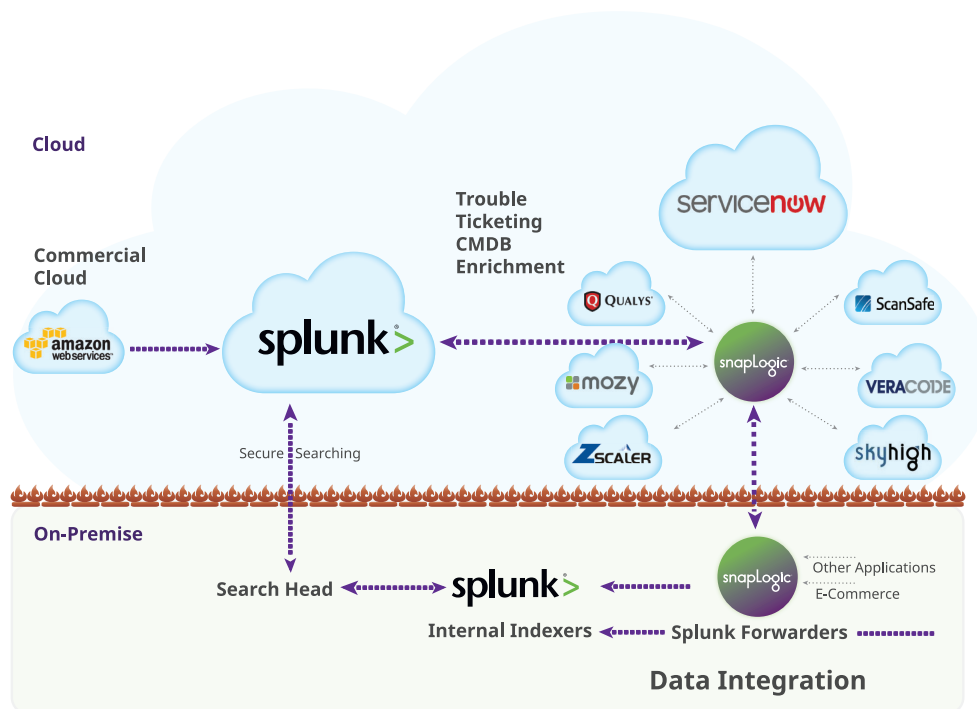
Cloud

Commercial Cloud

amazon webservices

splunk>

Trouble Ticketing CMDB Enrichment

servicenow

QUALYS

mozy

ZSCALER

snapLogic

ScanSafe

VERACODE

skyhigh

Secure Searching

On-Premise

Search Head

splunk>

snapLogic

Other Applications

E-Commerce

Internal Indexers

Splunk Forwarders

Data Integration